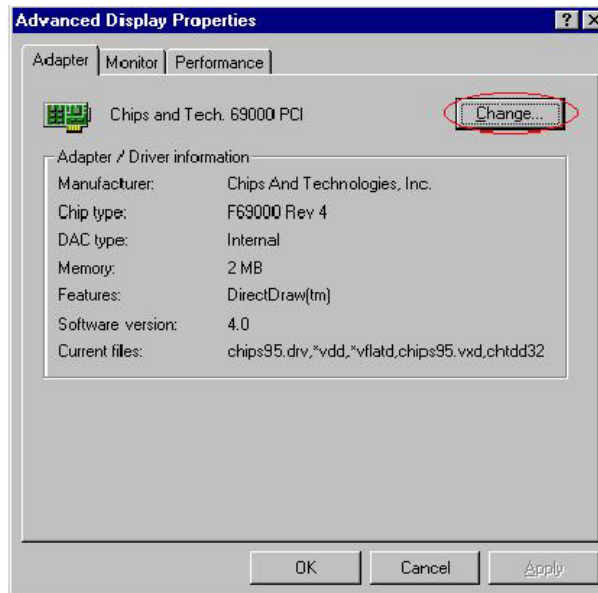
Advanced Display Properties

? X

Adapter | Monitor | Performance

Chips and Tech. 69000 PCI

Change...

Adapter / Driver information

| | |
|---|---|
| Manufacturer: | Chips And Technologies, Inc. |
| Chip type: | F69000 Rev 4 |
| DAC type: | Internal |
| Memory: | 2 MB |
| Features: | DirectDraw(tm) |
| Software version: | 4.0 |
| Current files: | chips95.drv,*vdd,*vflatd,chips95.vxd,chtdd32 |

OK Cancel Apply